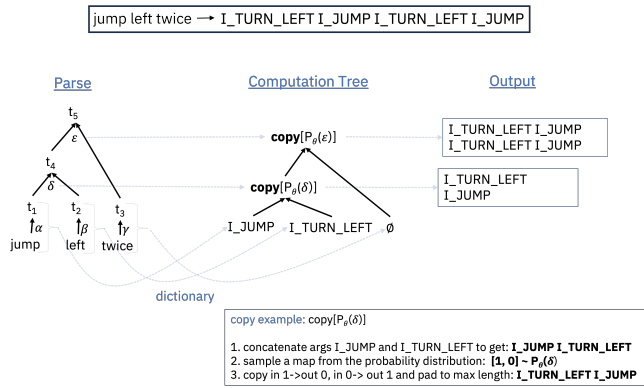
jump left twice → I_TURN_LEFT I_JUMP I_TURN_LEFT I_JUMP

Parse

$t_5$
$\varepsilon$
$t_4$
$\delta$
$t_1$ $t_2$ $t_3$
$\alpha$ $\beta$ $\gamma$
jump left twice

Computation Tree

**copy**[$P_\theta(\varepsilon)$]
**copy**[$P_\theta(\delta)$]
I_JUMP I_TURN_LEFT ∅

dictionary

Output

I_TURN_LEFT I_JUMP
I_TURN_LEFT I_JUMP

I_TURN_LEFT
I_JUMP

copy example: copy[$P_\theta(\delta)$]

1. concatenate args I_JUMP and I_TURN_LEFT to get: **I_JUMP I_TURN_LEFT**
2. sample a map from the probability distribution: **[1, 0] ~ $P_\theta(\delta)$**
3. copy in 1->out 0, in 0-> out 1 and pad to max length: **I_TURN_LEFT I_JUMP**